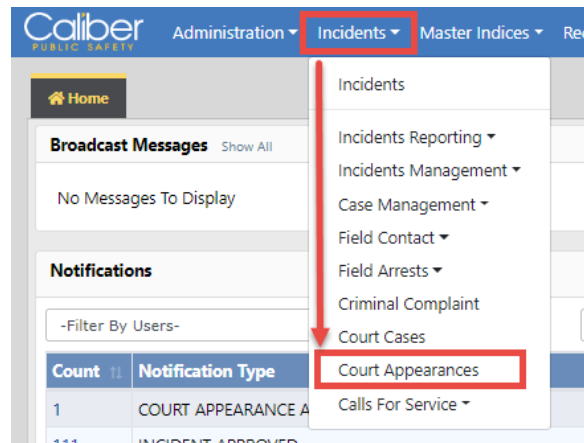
Caliber PUBLIC SAFETY

Administration ▾ Incidents ▾ Master Indices ▾ Re

Home

Broadcast Messages Show All

No Messages To Display

Notifications

-Filter By Users-

| Count | Notification Type |
|---|---|
| 1 | COURT APPEARANCE A |
| 111 | INCIDENT APPROVED |

Incidents
Incidents Reporting ▾
Incidents Management ▾
Case Management ▾
Field Contact ▾
Field Arrests ▾
Criminal Complaint
Court Cases
Court Appearances
Calls For Service ▾